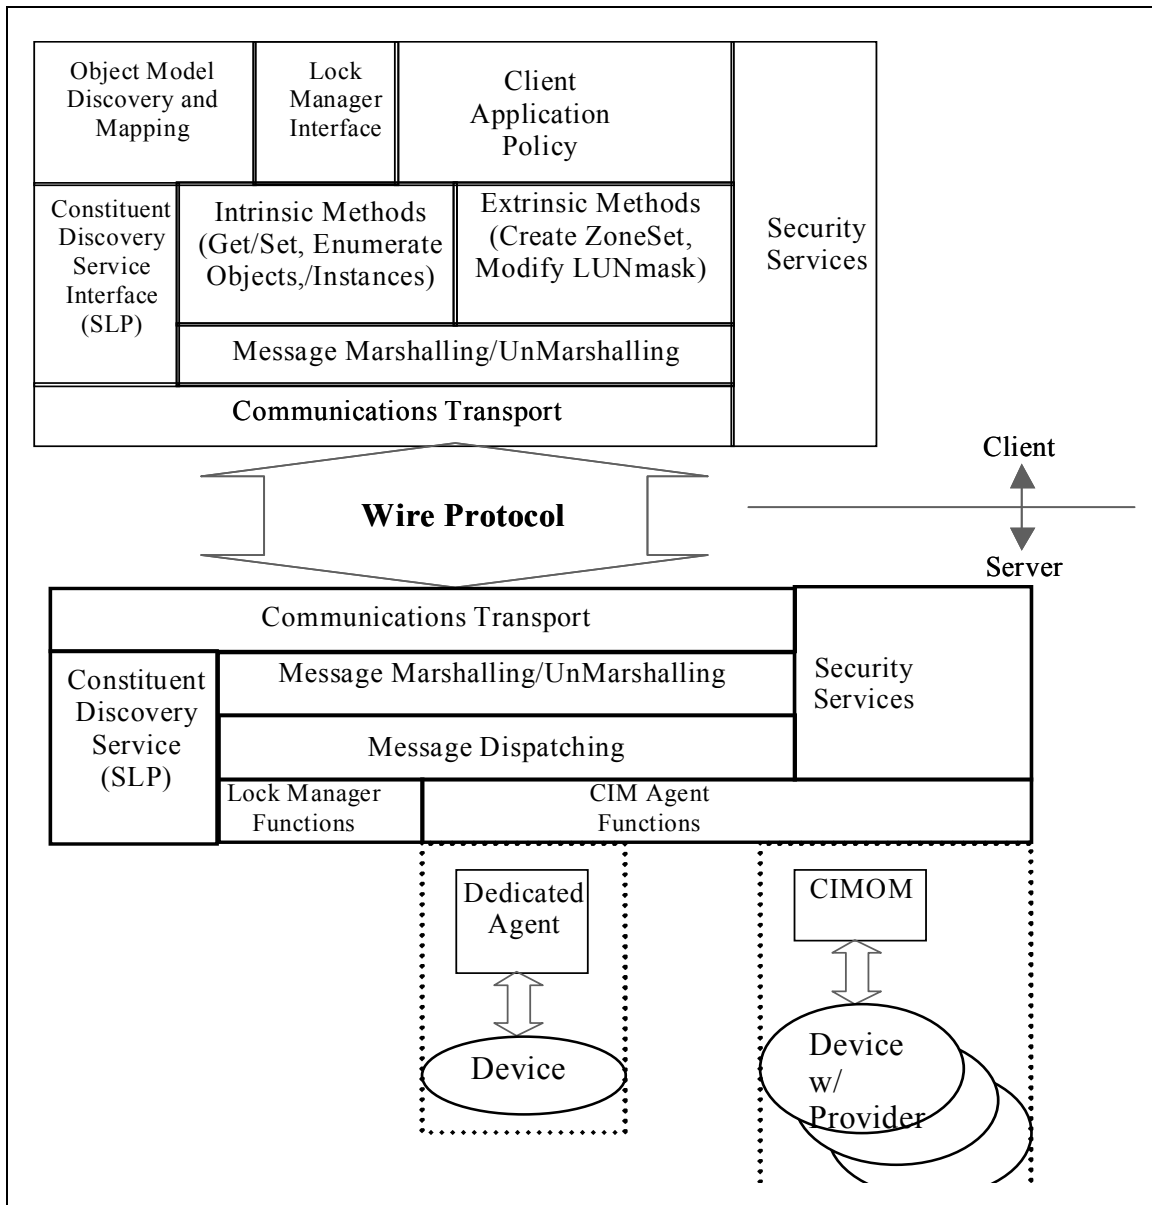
Object Model Discovery and Mapping

Lock Manager Interface

Client Application Policy

Constituent Discovery Service Interface (SLP)

Intrinsic Methods (Get/Set, Enumerate Objects,/Instances)

Extrinsic Methods (Create ZoneSet, Modify LUNmask)

Security Services

Message Marshalling/UnMarshalling

Communications Transport

Client

Wire Protocol

Server

Communications Transport

Constituent Discovery Service (SLP)

Message Marshalling/UnMarshalling

Security Services

Message Dispatching

Lock Manager Functions

CIM Agent Functions

Dedicated Agent

CIMOM

Device

Device w/ Provider